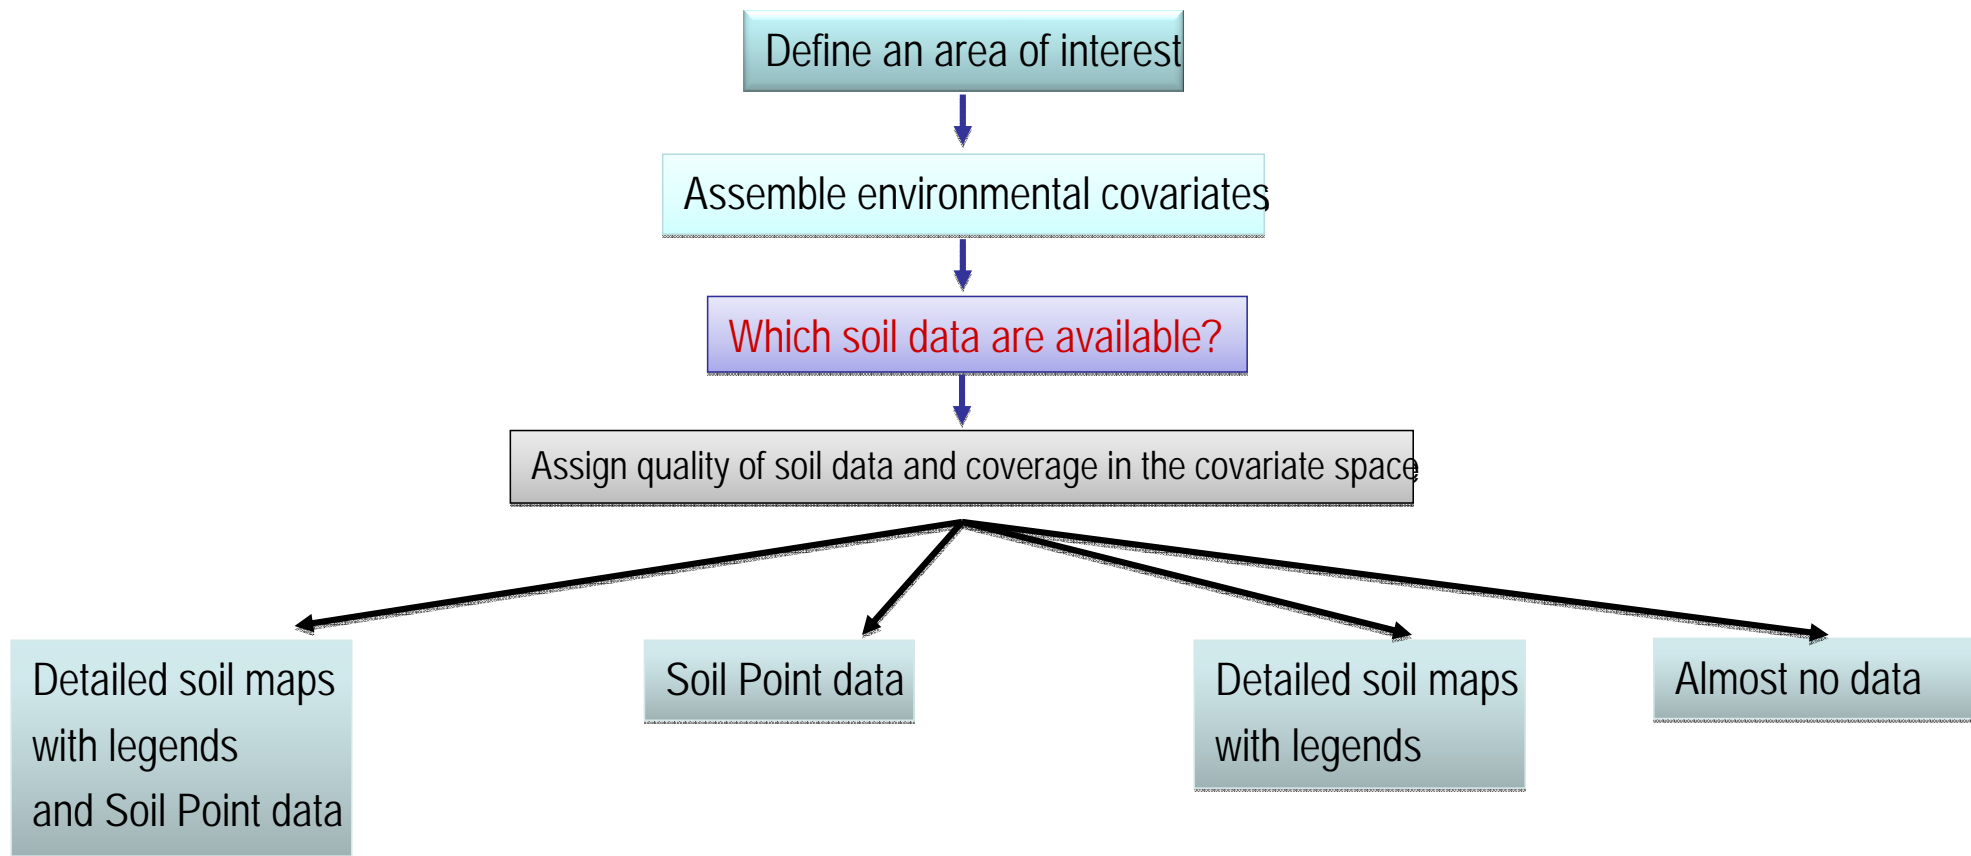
Define an area of interest

Assemble environmental covariates

Which soil data are available?

Assign quality of soil data and coverage in the covariate space

Detailed soil maps with legends and Soil Point data

Soil Point data

Detailed soil maps with legends

Almost no data